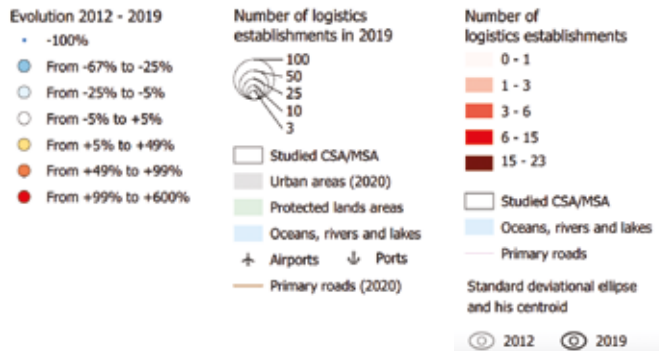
Evolution 2012 - 2019
-100%
From -67% to -25%
From -25% to -5%
From -5% to +5%
From +5% to +49%
From +49% to +99%
From +99% to +600%

Number of logistics establishments in 2019
100
50
25
10
3
Studied CSA/MSA
Urban areas (2020)
Protected lands areas
Oceans, rivers and lakes
Airports
Ports
Primary roads (2020)

Number of logistics establishments
0 - 1
1 - 3
3 - 6
6 - 15
15 - 23
Studied CSA/MSA
Oceans, rivers and lakes
Primary roads
Standard deviational ellipse and his centroid
2012
2019